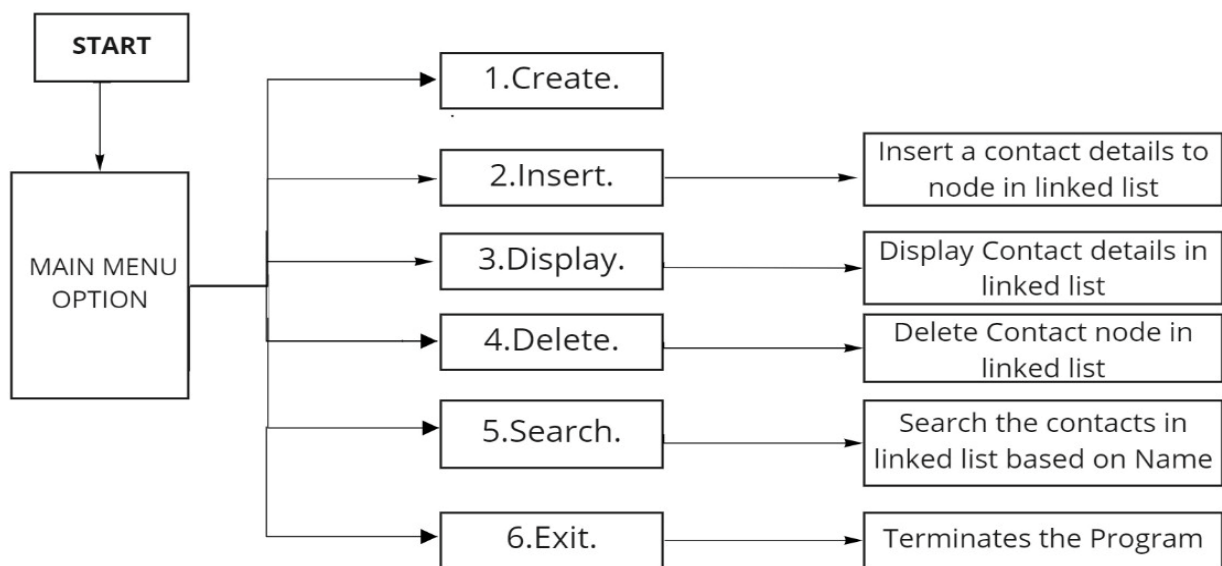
START

MAIN MENU OPTION

1.Create.

2.Insert.

Insert a contact details to node in linked list

3.Display.

Display Contact details in linked list

4.Delete.

Delete Contact node in linked list

5.Search.

Search the contacts in linked list based on Name

6.Exit.

Terminates the Program